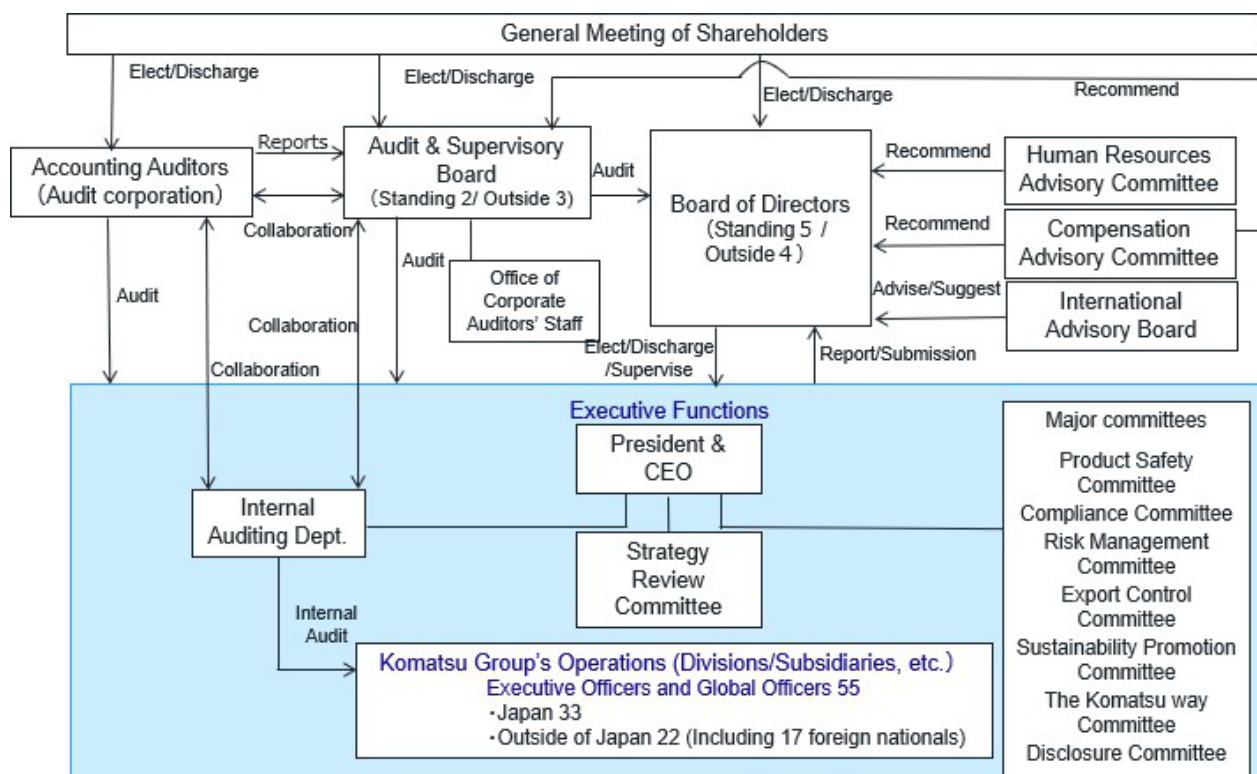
General Meeting of Shareholders

Elect/Discharge

Elect/Discharge

Elect/Discharge

Recommend

Reports

Accounting Auditors (Audit corporation)

Audit & Supervisory Board (Standing 2/ Outside 3)

Audit

Board of Directors (Standing 5 / Outside 4)

Recommend

Human Resources Advisory Committee

Recommend

Compensation Advisory Committee

Advise/Suggest

International Advisory Board

Collaboration

Audit

Office of Corporate Auditors' Staff

Audit

Collaboration

Collaboration

Elect/Discharge /Supervise

Report/Submission

Executive Functions

President & CEO

Internal Auditing Dept.

Strategy Review Committee

Major committees

Product Safety Committee

Compliance Committee

Risk Management Committee

Export Control Committee

Sustainability Promotion Committee

The Komatsu way Committee

Disclosure Committee

Internal Audit

Komatsu Group's Operations (Divisions/Subsidiaries, etc.)
Executive Officers and Global Officers 55
・Japan 33
・Outside of Japan 22 (Including 17 foreign nationals)